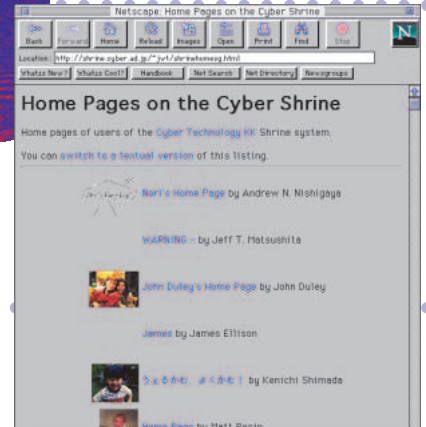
Netscape: Home Pages on the Cyber Shrine

Back Forward Home Reload Images Open Print Find Stop

Location: http://shrine.cyber.ad.jp/~jvt/shrinehomesg.html

What's New? What's Cool? Handbook Net Search Net Directory Newsgroups

Home Pages on the Cyber Shrine

Home pages of users of the Cyber Technology KK Shrine system.

You can switch to a textual version of this listing.

Nori's Home Page by Andrew N. Nishigaya

WARNING - by Jeff T. Matsushita

John Duley's Home Page by John Duley

James by James Ellison

うぇるかむ、よくかむ！ by Kenichi Shimada

Home Page by Matt Rosin